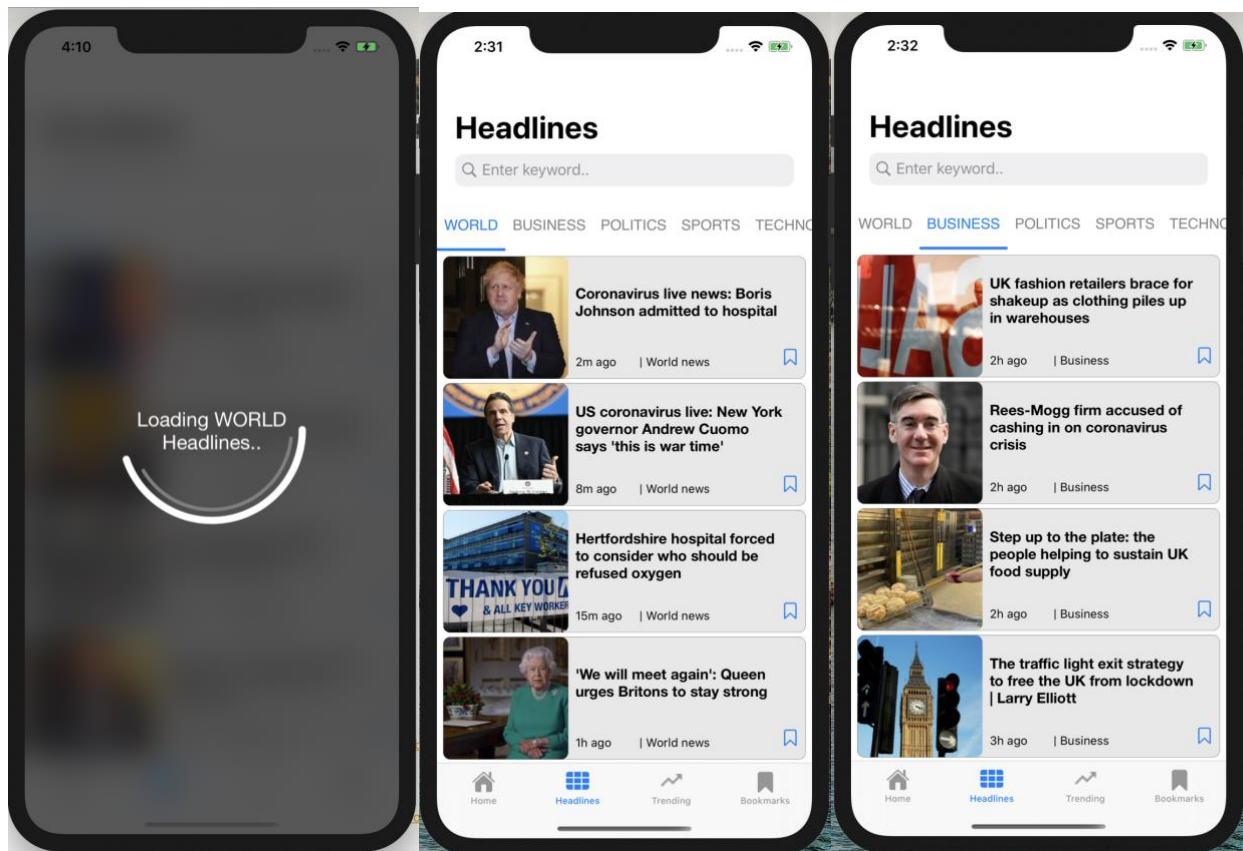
4:10

Loading WORLD Headlines..

2:31

Headlines

Enter keyword..

WORLD BUSINESS POLITICS SPORTS TECHNO

Coronavirus live news: Boris Johnson admitted to hospital

2m ago | World news

US coronavirus live: New York governor Andrew Cuomo says 'this is war time'

8m ago | World news

THANK YOU & ALL KEY WORKER

Hertfordshire hospital forced to consider who should be refused oxygen

15m ago | World news

'We will meet again': Queen urges Britons to stay strong

1h ago | World news

Home Headlines Trending Bookmarks

2:32

Headlines

Enter keyword..

WORLD BUSINESS POLITICS SPORTS TECHNO

UK fashion retailers brace for shakeup as clothing piles up in warehouses

2h ago | Business

Rees-Mogg firm accused of cashing in on coronavirus crisis

2h ago | Business

Step up to the plate: the people helping to sustain UK food supply

2h ago | Business

The traffic light exit strategy to free the UK from lockdown | Larry Elliott

3h ago | Business

Home Headlines Trending Bookmarks